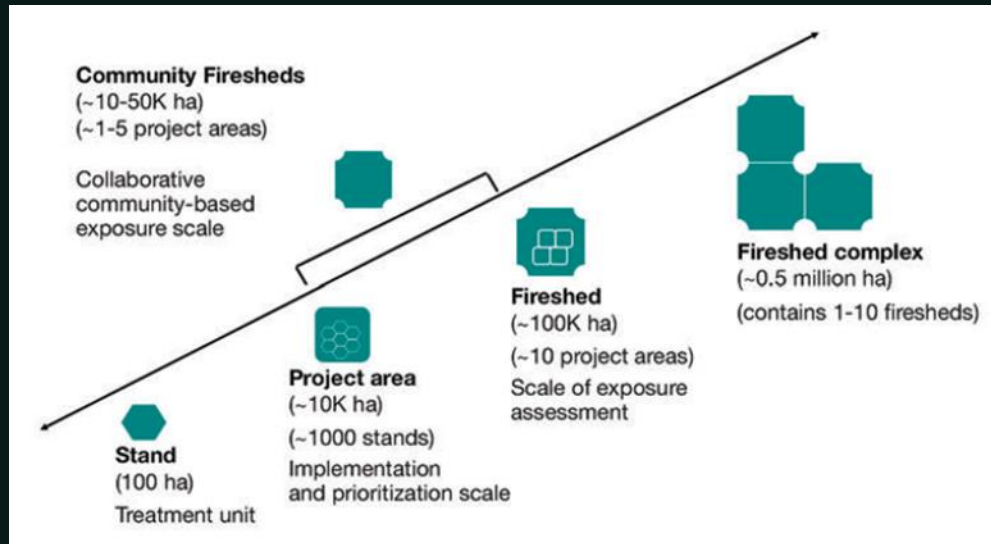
Community Firesheds
(~10-50K ha)
(~1-5 project areas)

Collaborative community-based exposure scale

Fireshed complex
(~0.5 million ha)
(contains 1-10 firesheds)

Fireshed
(~100K ha)
(~10 project areas)
Scale of exposure assessment

Project area
(~10K ha)
(~1000 stands)
Implementation and prioritization scale

Stand
(100 ha)
Treatment unit